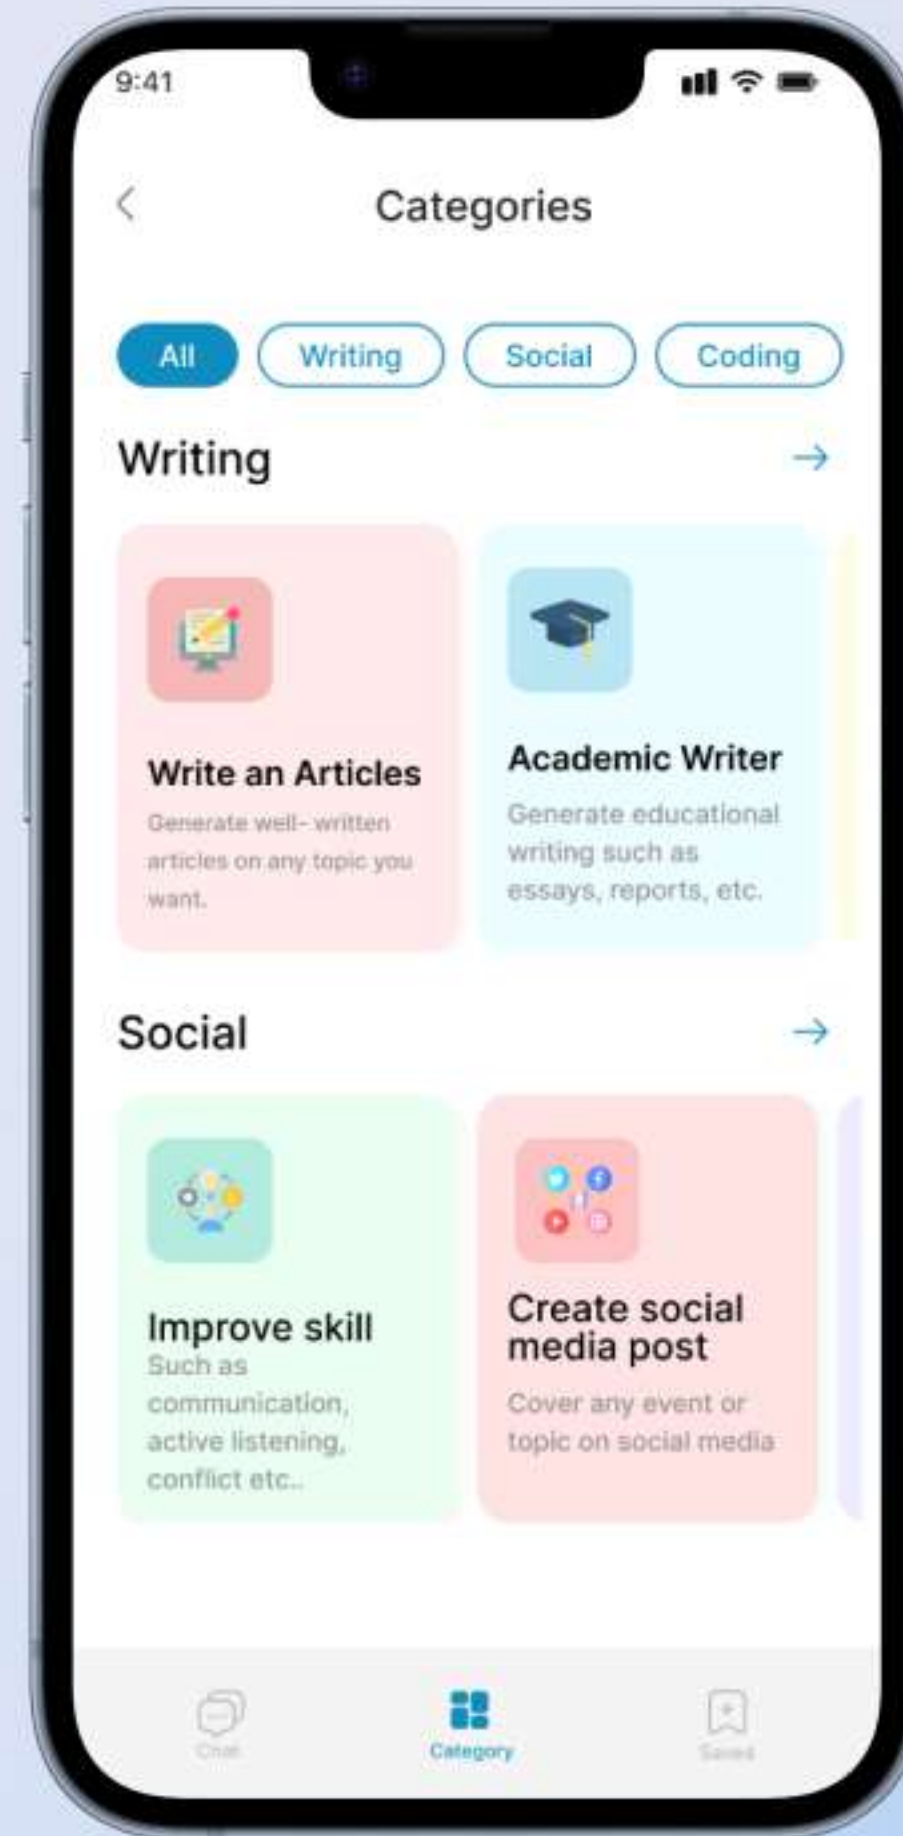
9:41

Categories

All
Writing
Social
Coding

Writing

Write an Articles
Generate well- written articles on any topic you want.

Academic Writer
Generate educational writing such as essays, reports, etc.

Social

Improve skill
Such as communication, active listening, conflict etc..

Create social media post
Cover any event or topic on social media

Chat
Category
Saved